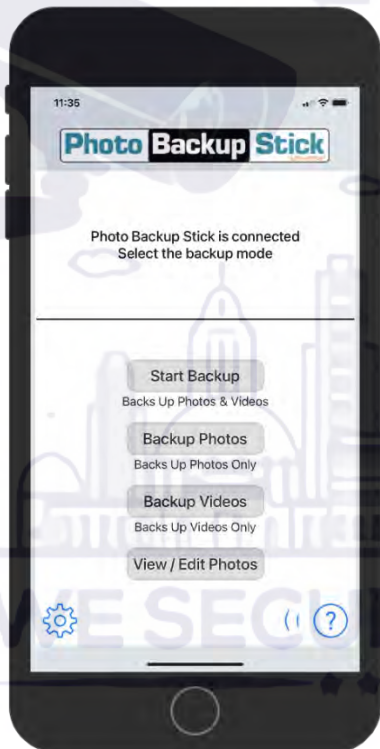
11:35

Photo Backup Stick

Photo Backup Stick is connected
Select the backup mode

Start Backup
Backs Up Photos & Videos

Backup Photos
Backs Up Photos Only

Backup Videos
Backs Up Videos Only

View / Edit Photos

WE SECU

?